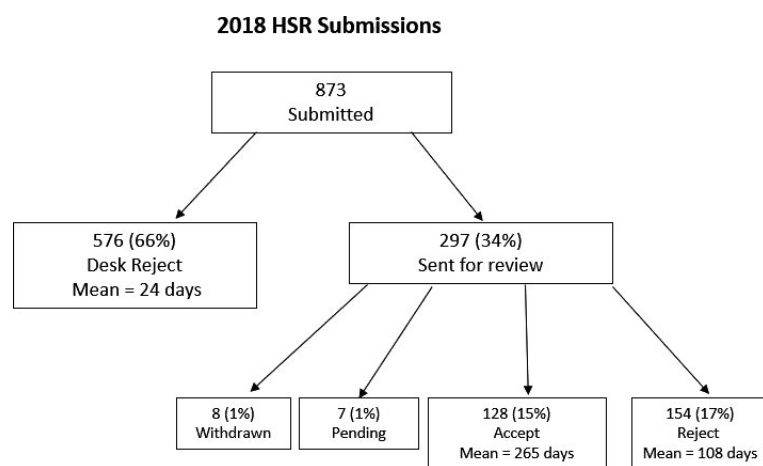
2018 HSR Submissions

873
Submitted

576 (66%)
Desk Reject
Mean = 24 days

297 (34%)
Sent for review

8 (1%)
Withdrawn

7 (1%)
Pending

128 (15%)
Accept
Mean = 265 days

154 (17%)
Reject
Mean = 108 days